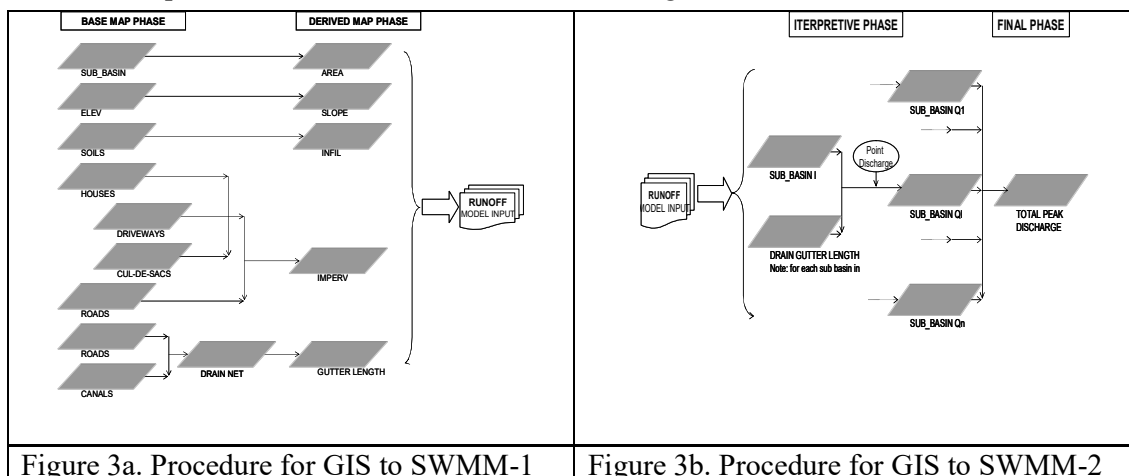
BASE MAP PHASE

DERIVED MAP PHASE

SUB_BASIN

AREA

ELEV

SLOPE

SOILS

INFIL

HOUSES

DRIVEWAYS

CUL-DE-SACS

IMPERV

ROADS

ROADS

DRAIN NET

GUTTER LENGTH

CANALS

RUNOFF MODEL INPUT

ITERPRETIVE PHASE

FINAL PHASE

RUNOFF MODEL INPUT

SUB_BASIN I

Point Discharge

SUB_BASIN Q1

SUB_BASIN QI

TOTAL PEAK DISCHARGE

DRAIN GUTTER LENGTH

Note: for each sub basin in

SUB_BASIN Qn

Figure 3a. Procedure for GIS to SWMM-1

Figure 3b. Procedure for GIS to SWMM-2